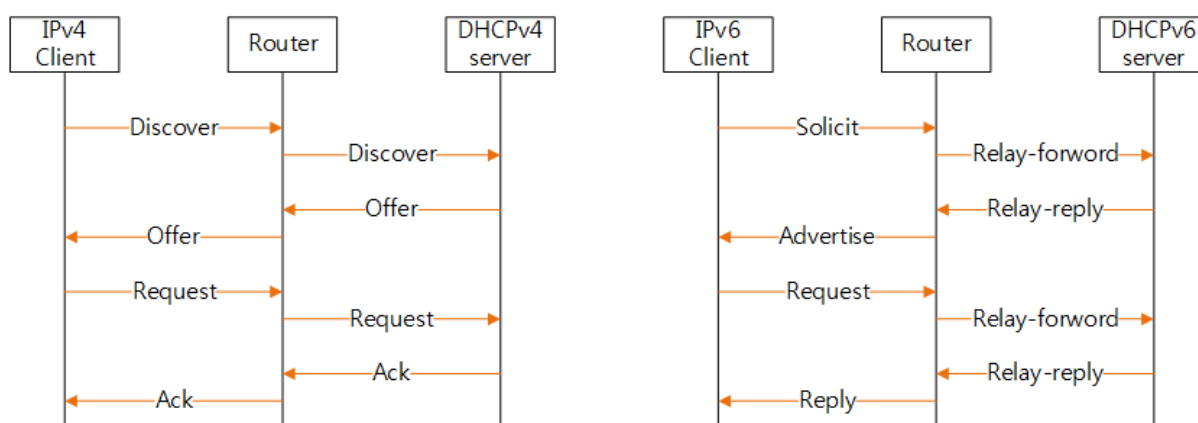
IPv4 Client

Router

DHCPv4 server

Discover

Discover

Offer

Offer

Request

Request

Ack

Ack

IPv6 Client

Router

DHCPv6 server

Solicit

Relay-forword

Relay-reply

Advertise

Request

Relay-forword

Relay-reply

Reply